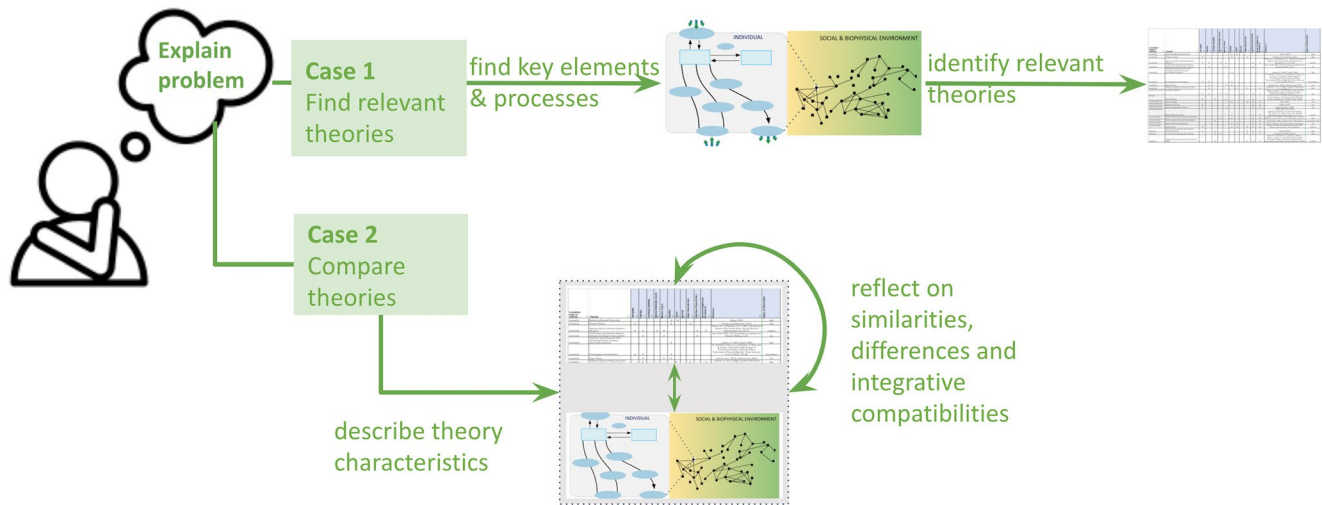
Explain problem

Case 1
Find relevant theories

find key elements & processes

INDIVIDUAL

SOCIAL & BIOPHYSICAL ENVIRONMENT

identify relevant theories

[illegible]

Case 2
Compare theories

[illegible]

reflect on similarities, differences and integrative compatibilities

describe theory characteristics

INDIVIDUAL

SOCIAL & BIOPHYSICAL ENVIRONMENT